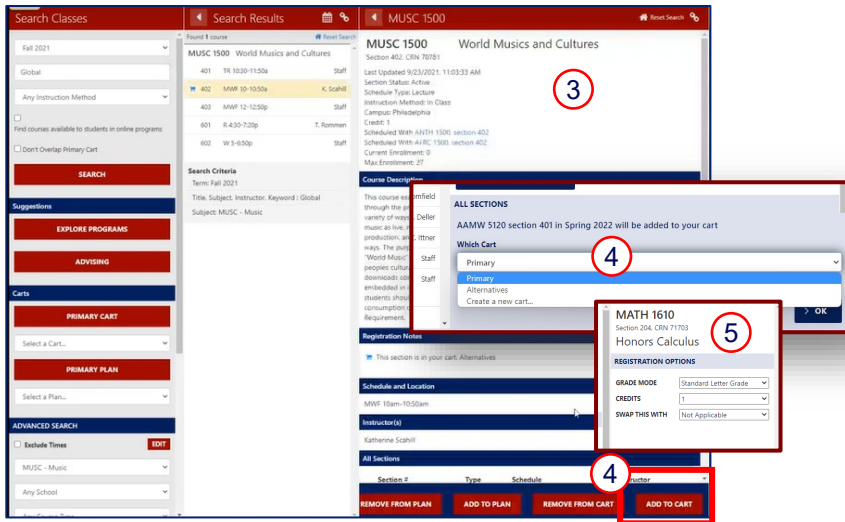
Search Classes

Fall 2021

Global

Any Instruction Method

Find courses available to students in online programs

Don't Overlap Primary Cart

SEARCH

Suggestions

EXPLORE PROGRAMS

ADVISING

Carts

PRIMARY CART

Select a Cart...

PRIMARY PLAN

Select a Plan...

ADVANCED SEARCH

Exclude Times

EDIT

MUSC - Music

Any School

Search Results

Found 1 course

Reset Search

MUSC 1500 World Musics and Cultures

| | | |
|---|---|---|
| 401 | TR 10:30-11:50a | Staff |
| 402 | MWF 10-10:50a | K. Scahill |
| 403 | MWF 12-12:50p | Staff |
| 601 | R 4:30-7:20p | T. Rommen |
| 602 | W 5-6:50p | Staff |

Search Criteria
Term: Fall 2021
Title, Subject, Instructor, Keyword : Global
Subject: MUSC - Music

MUSC 1500

Reset Search

MUSC 1500 World Musics and Cultures
Section 402, CRN 70781

Last Updated 9/23/2021, 11:03:33 AM
Section Status: Active
Schedule Type: Lecture
Instruction Method: In Class
Campus: Philadelphia
Credit: 1
Scheduled With ANTH 1500, section 402
Scheduled With AFRC 1500, section 402
Current Enrollment: 0
Max Enrollment: 27

3

Course Description

This course e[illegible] through the p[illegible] variety of ways music as live, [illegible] production, an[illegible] ways. The pu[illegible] 'World Music' peoples cultu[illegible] downloads; co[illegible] embedded in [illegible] students sho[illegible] consumption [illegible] requirement. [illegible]

mfield
Deller
ttner
Staff
Staff

Registration Notes

This section is in your cart: Alternatives

Schedule and Location

MWF 10am-10:50am

Instructor(s)

Katherine Scahill

All Sections

Section # Type Schedule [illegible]structor

ALL SECTIONS

AAMW 5120 section 401 in Spring 2022 will be added to your cart

Which Cart

Primary

4

Primary
Alternatives
Create a new cart...

OK

MATH 1610
Section 204, CRN 71703
Honors Calculus

5

REGISTRATION OPTIONS

GRADE MODE Standard Letter Grade
CREDITS 1
SWAP THIS WITH Not Applicable

4

REMOVE FROM PLAN
ADD TO PLAN
REMOVE FROM CART
ADD TO CART